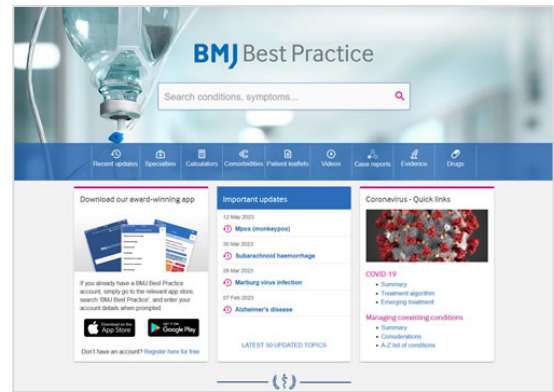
BMJ Best Practice

Search conditions, symptoms...

Recent updates | Specialties | Calculators | Comorbidities | Patient leaflets | Videos | Case reports | Evidence | Drugs

Download our award-winning app

If you already have a BMJ Best Practice account, simply go to the relevant app store, search 'BMJ Best Practice', and enter your account details when prompted

Download on the App Store

GET IT ON Google Play

Don't have an account? Register here for free

Important updates

12 May 2023
Mpox (monkeypox)

30 Mar 2023
Subarachnoid haemorrhage

28 Mar 2023
Marburg virus infection

07 Feb 2023
Alzheimer's disease

LATEST 50 UPDATED TOPICS

Coronavirus - Quick links

COVID-19
Summary
Treatment algorithm
Emerging treatment

Managing coexisting conditions
Summary
Considerations
A-Z list of conditions